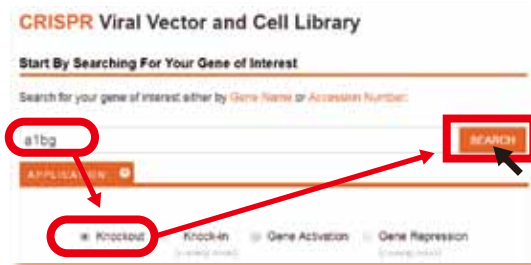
CRISPR Viral Vector and Cell Library

Start By Searching For Your Gene of Interest

Search for your gene of interest either by Gene Name or Accession Number:

a1bg

SEARCH

APPLICATION

Knockout Knock-in Gene Activation Gene Repression